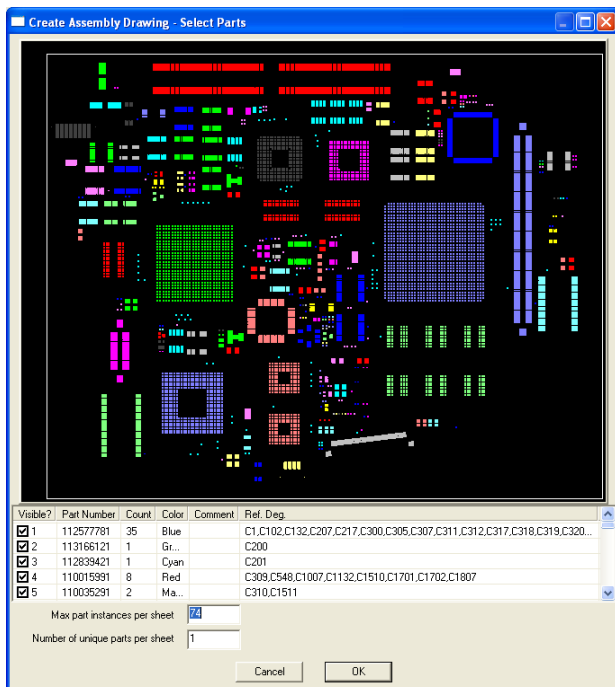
Create Assembly Drawing - Select Parts

| Visible? | Part Number | Count | Color | Comment | Ref. Deg. |
|---|---|---|---|---|---|
| ☑ 1 | 112577781 | 35 | Blue | | C1,C102,C132,C207,C217,C300,C305,C307,C311,C312,C317,C318,C319,C320... |
| ☑ 2 | 113166121 | 1 | Gr... | | C200 |
| ☑ 3 | 112839421 | 1 | Cyan | | C201 |
| ☑ 4 | 110015991 | 8 | Red | | C309,C548,C1007,C1132,C1510,C1701,C1702,C1807 |
| ☑ 5 | 110035291 | 2 | Ma... | | C310,C1511 |

Max part instances per sheet 74

Number of unique parts per sheet 1

Cancel

OK